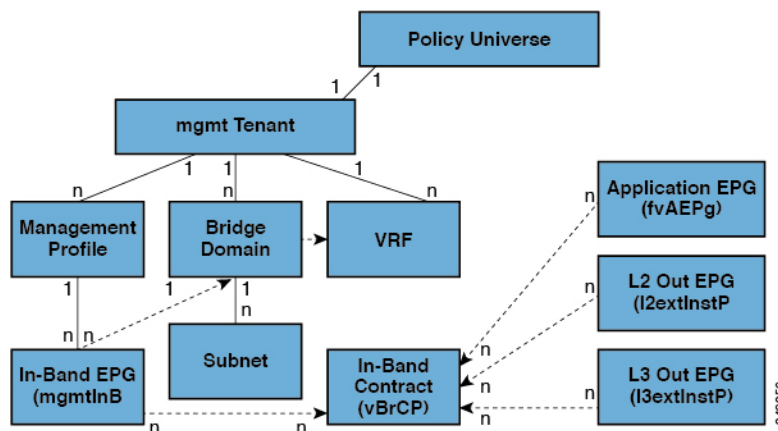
Policy Universe

1
1

mgmt Tenant

1 1 1
n n n

Management Profile

Bridge Domain

VRF

Application EPG (fvAEPg)

L2 Out EPG (l2extInstP

L3 Out EPG (l3extInstP)

1 1 1
n n n

In-Band EPG (mgmtInB

Subnet

In-Band Contract (vBrCP)

n n n n n n n